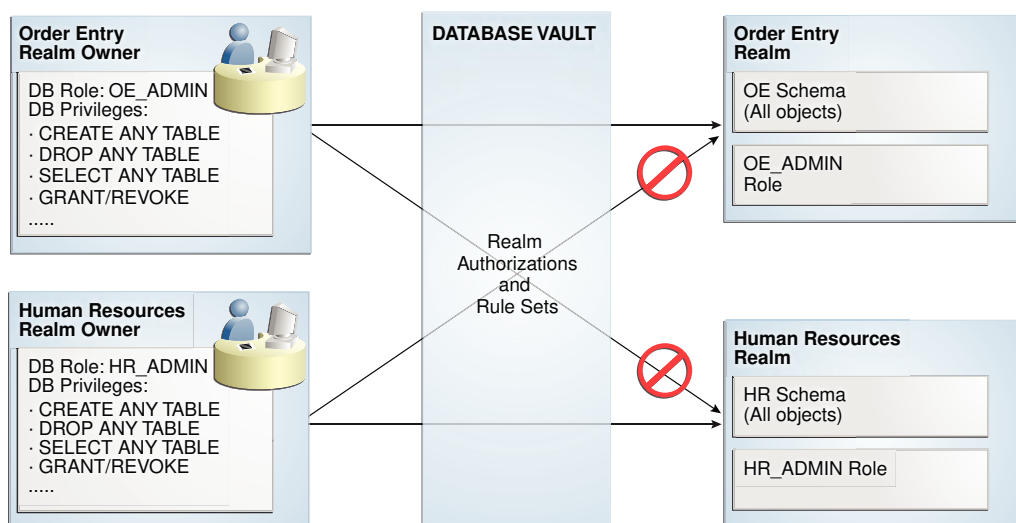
Order Entry Realm Owner

DB Role: OE_ADMIN
DB Privileges:
· CREATE ANY TABLE
· DROP ANY TABLE
· SELECT ANY TABLE
· GRANT/REVOKE
.....

Human Resources Realm Owner

DB Role: HR_ADMIN
DB Privileges:
· CREATE ANY TABLE
· DROP ANY TABLE
· SELECT ANY TABLE
· GRANT/REVOKE
.....

DATABASE VAULT

Realm Authorizations and Rule Sets

Order Entry Realm

OE Schema (All objects)

OE_ADMIN Role

Human Resources Realm

HR Schema (All objects)

HR_ADMIN Role